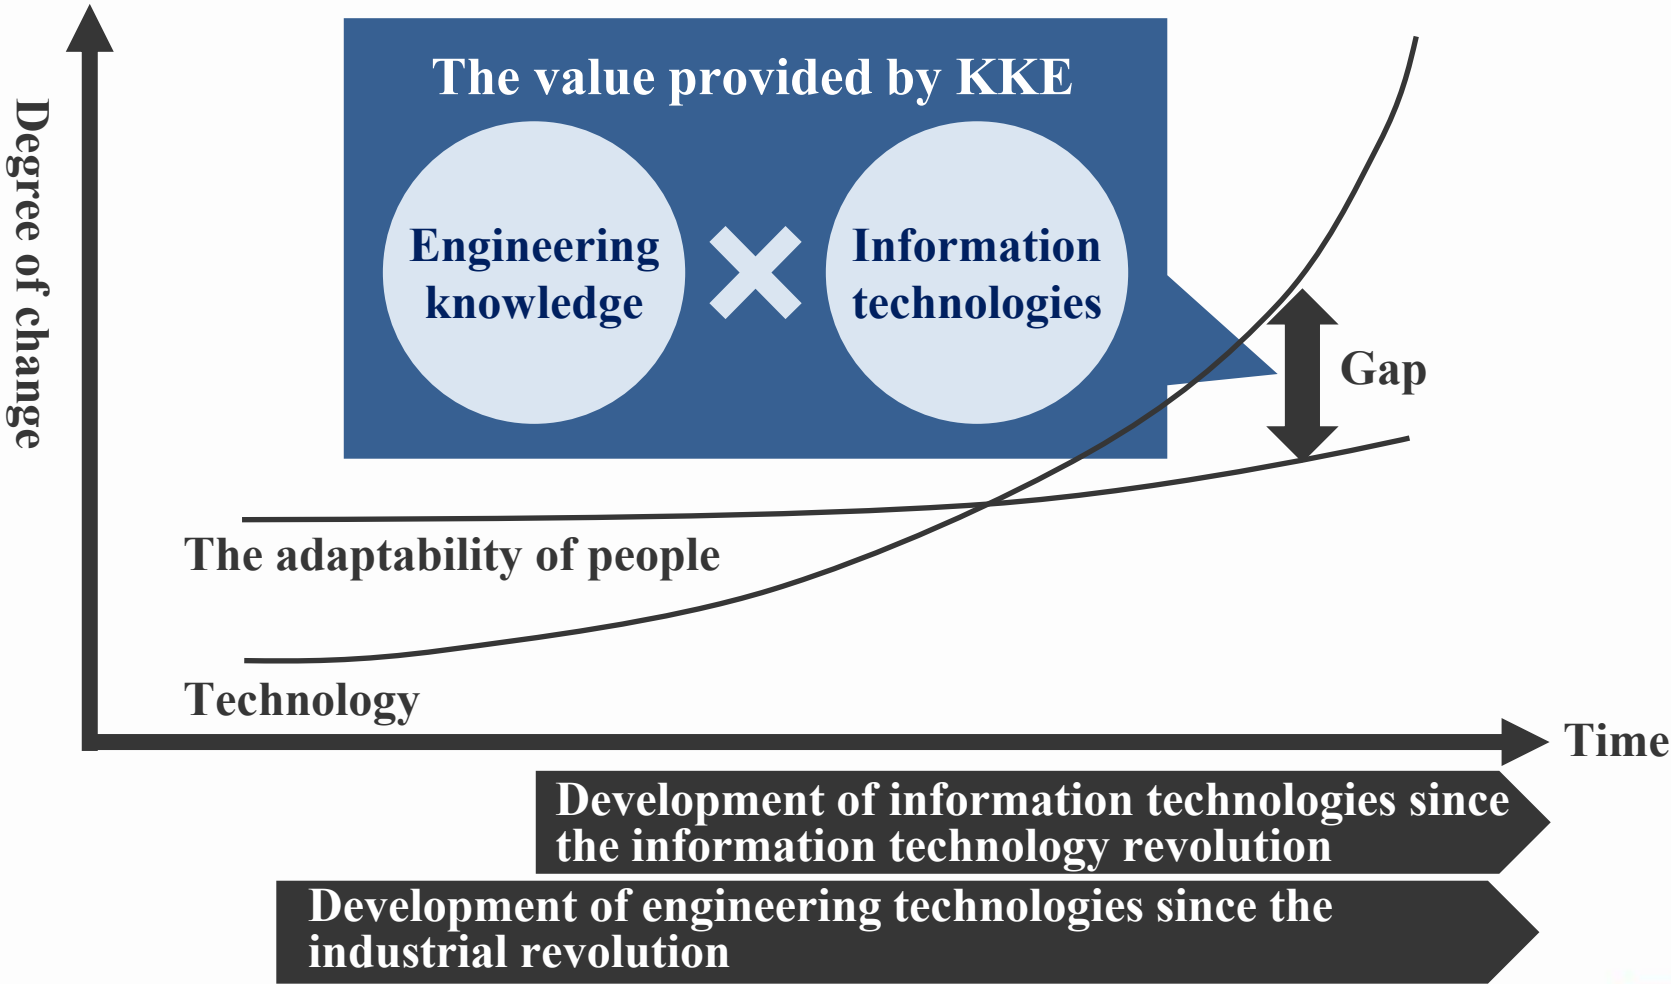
Degree of change

The value provided by KKE

Engineering knowledge

×

Information technologies

Gap

The adaptability of people

Technology

Time

Development of information technologies since the information technology revolution

Development of engineering technologies since the industrial revolution